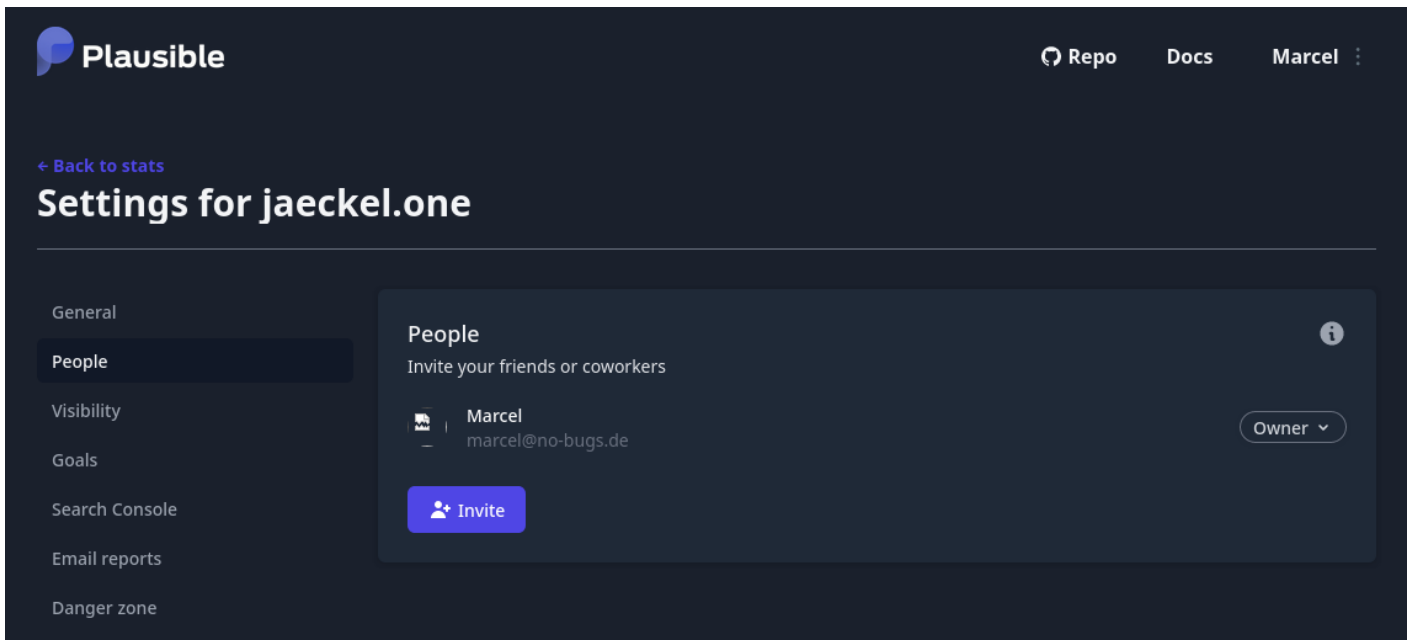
Plausible

Repo Docs Marcel

← Back to stats

Settings for jaeckel.one

General
People
Visibility
Goals
Search Console
Email reports
Danger zone

People
Invite your friends or coworkers

Marcel
marcel@no-bugs.de

Owner

Invite